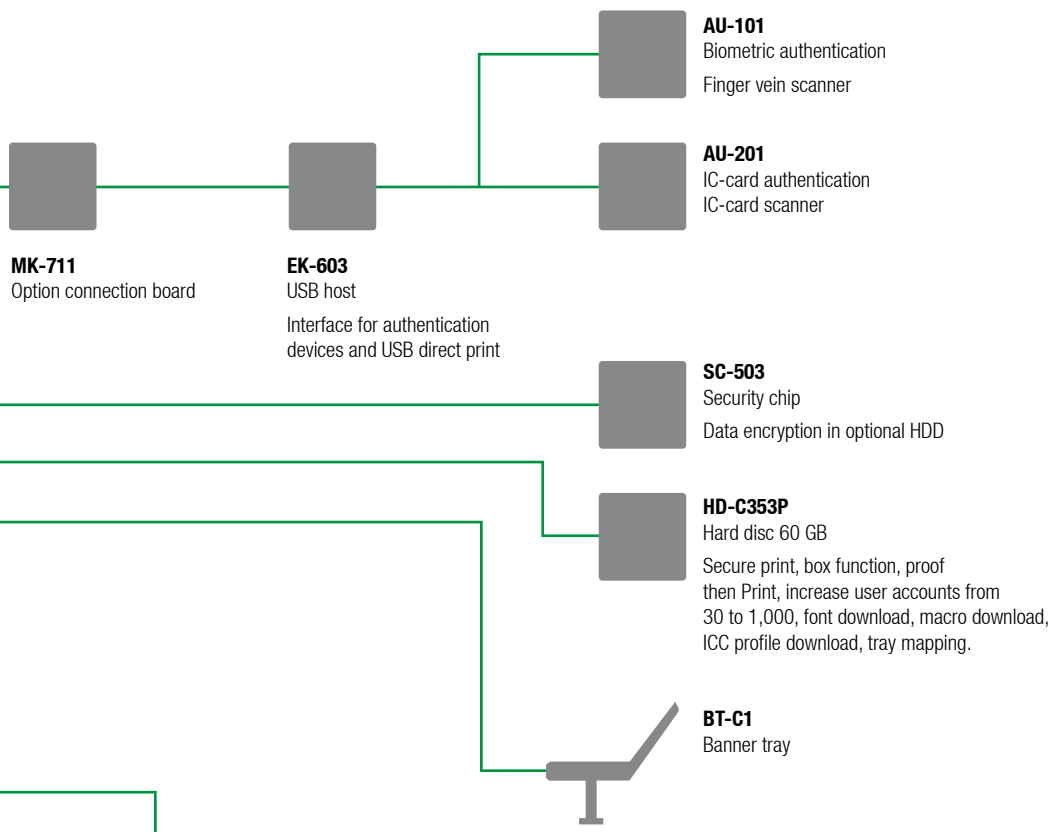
AU-101
Biometric authentication
Finger vein scanner

MK-711
Option connection board

EK-603
USB host
Interface for authentication devices and USB direct print

AU-201
IC-card authentication
IC-card scanner

SC-503
Security chip
Data encryption in optional HDD

HD-C353P
Hard disc 60 GB
Secure print, box function, proof then Print, increase user accounts from 30 to 1,000, font download, macro download, ICC profile download, tray mapping.

BT-C1
Banner tray